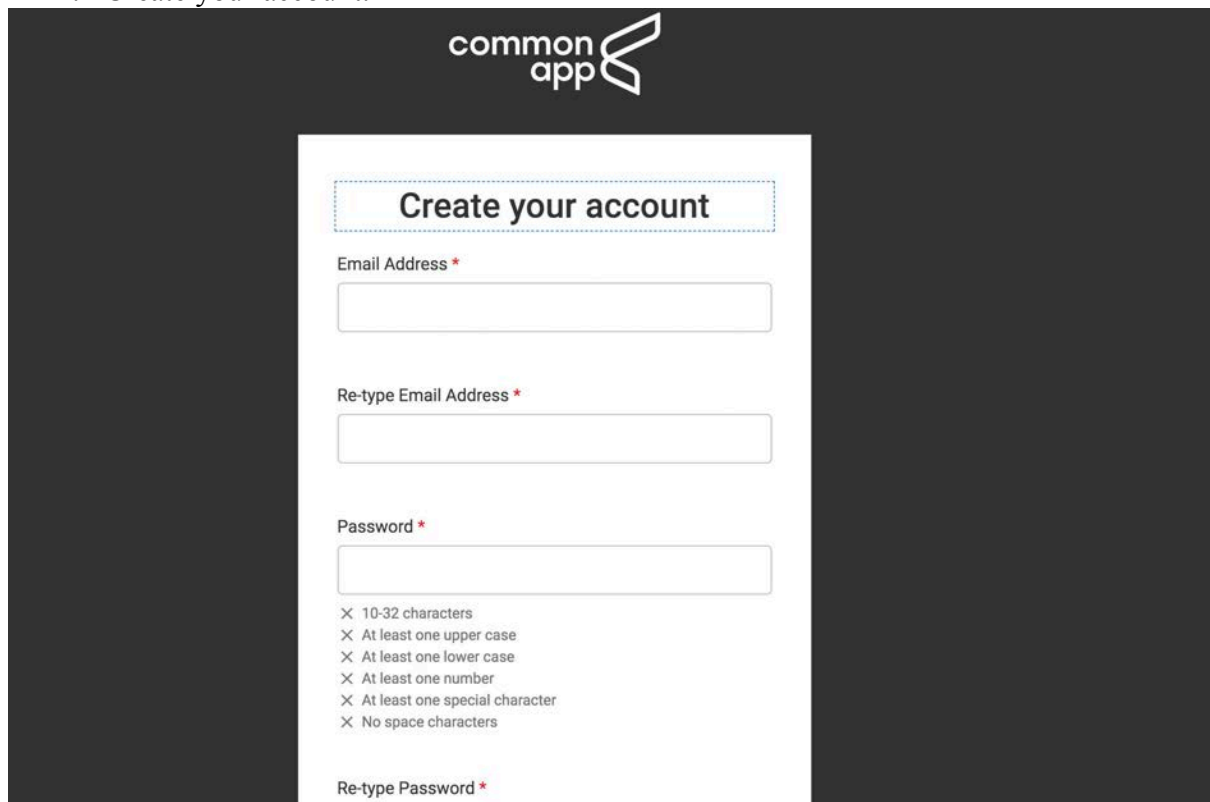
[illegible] Create your account.

common app

Create your account

Email Address *

Re-type Email Address *

Password *

× 10-32 characters
× At least one upper case
× At least one lower case
× At least one number
× At least one special character
× No space characters

Re-type Password *